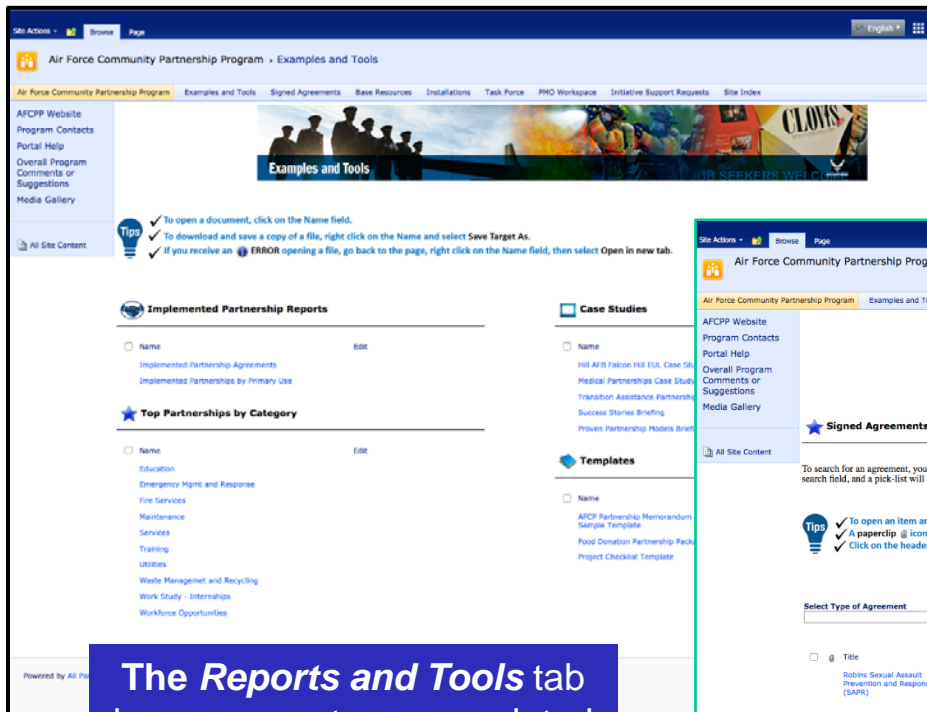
Site Actions Browse Page

English

Air Force Community Partnership Program › Examples and Tools

Air Force Community Partnership Program Examples and Tools Signed Agreements Base Resources Installations Task Force PMO Workspace Initiative Support Requests Site Index

AFCPP Website
Program Contacts
Portal Help
Overall Program Comments or Suggestions
Media Gallery

All Site Content

Examples and Tools

CLOVIS

JOB SEEKERS WELCOME

Tips

To open a document, click on the Name field.
To download and save a copy of a file, right click on the Name and select Save Target As.
If you receive an ERROR opening a file, go back to the page, right click on the Name field, then select Open in new tab.

Implemented Partnership Reports

Name Edit
Implemented Partnership Agreements
Implemented Partnerships by Primary Use

Top Partnerships by Category

Name Edit
Education
Emergency Mgmt and Response
Fire Services
Maintenance
Services
Training
Utilities
Waste Managemet and Recycling
Work Study - Internships
Workforce Opportunities

Case Studies

Name
Hill AFB Falcon Hill EUL Case St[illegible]
Medical Partnerships Case Study
Transition Assistance Partnershi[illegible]
Success Stories Briefing
Proven Partnership Models Brief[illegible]

Templates

Name
AFCP Partnership Memorandum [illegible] Sample Template
Food Donation Partnership Pack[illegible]
Project Checklist Template

Powered by All Pa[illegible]

Site Actions Browse Page

Air Force Community Partnership Prog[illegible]

Air Force Community Partnership Program Examples and T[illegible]

AFCPP Website
Program Contacts
Portal Help
Overall Program Comments or Suggestions
Media Gallery

All Site Content

Signed Agreements

To search for an agreement, you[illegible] search field, and a pick-list will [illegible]

Tips

To open an item ar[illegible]
A paperclip icon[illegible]
Click on the heade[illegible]

Select Type of Agreement

Title
Robins Sexual Assault Prevention and Respon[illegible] (SAPR)

The Reports and Tools tab
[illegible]